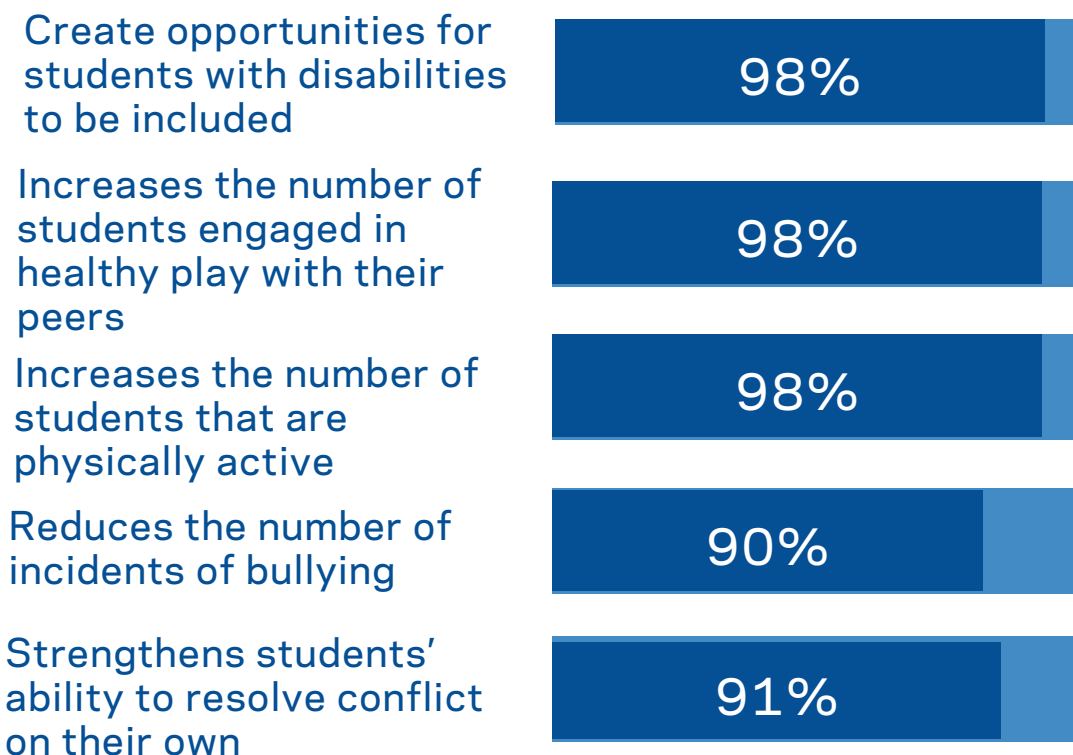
Create opportunities for students with disabilities to be included

98%

Increases the number of students engaged in healthy play with their peers

98%

Increases the number of students that are physically active

98%

Reduces the number of incidents of bullying

90%

Strengthens students' ability to resolve conflict on their own

91%